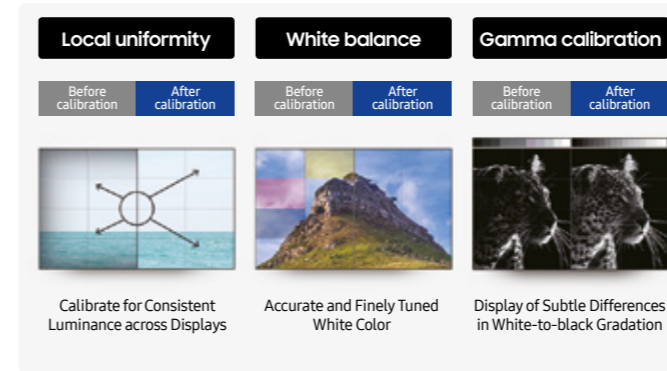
Local uniformity

Before calibration | After calibration

Calibrate for Consistent Luminance across Displays

White balance

Before calibration | After calibration

Accurate and Finely Tuned White Color

Gamma calibration

Before calibration | After calibration

Display of Subtle Differences in White-to-black Gradation